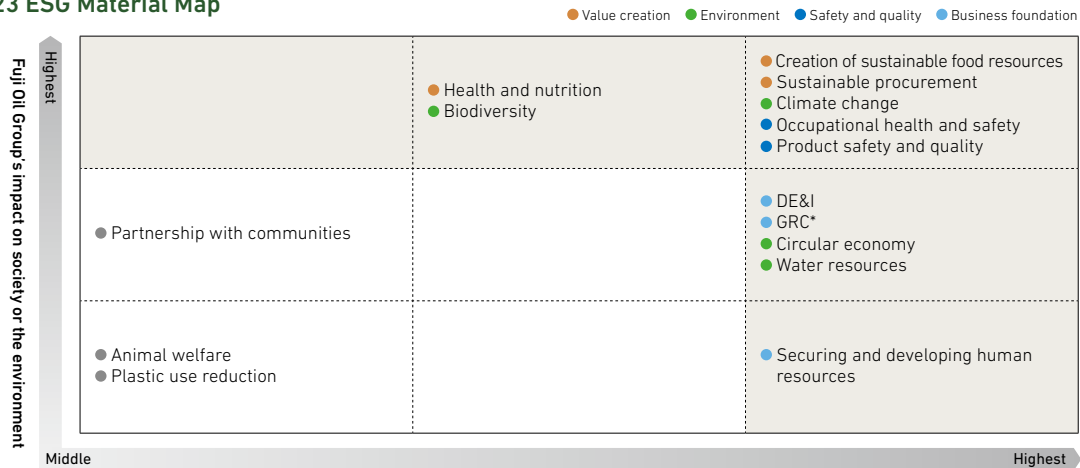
23 ESG Material Map

Value creation Environment Safety and quality Business foundation

Fuji Oil Group's impact on society or the environment

Highest

|  |  |  |
|---|---|---|
|  | Health and nutrition<br>Biodiversity | Creation of sustainable food resources<br>Sustainable procurement<br>Climate change<br>Occupational health and safety<br>Product safety and quality |
| Partnership with communities |  | DE&I<br>GRC*<br>Circular economy<br>Water resources |
| Animal welfare<br>Plastic use reduction |  | Securing and developing human resources |

Middle

Highest